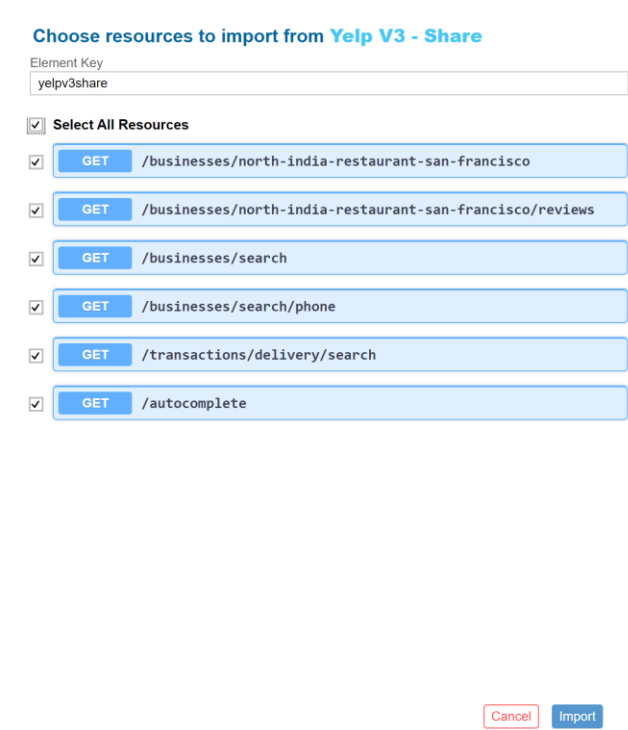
Choose resources to import from Yelp V3 - Share

Element Key

yelpv3share

Select All Resources

GET /businesses/north-india-restaurant-san-francisco

GET /businesses/north-india-restaurant-san-francisco/reviews

GET /businesses/search

GET /businesses/search/phone

GET /transactions/delivery/search

GET /autocomplete

Cancel Import